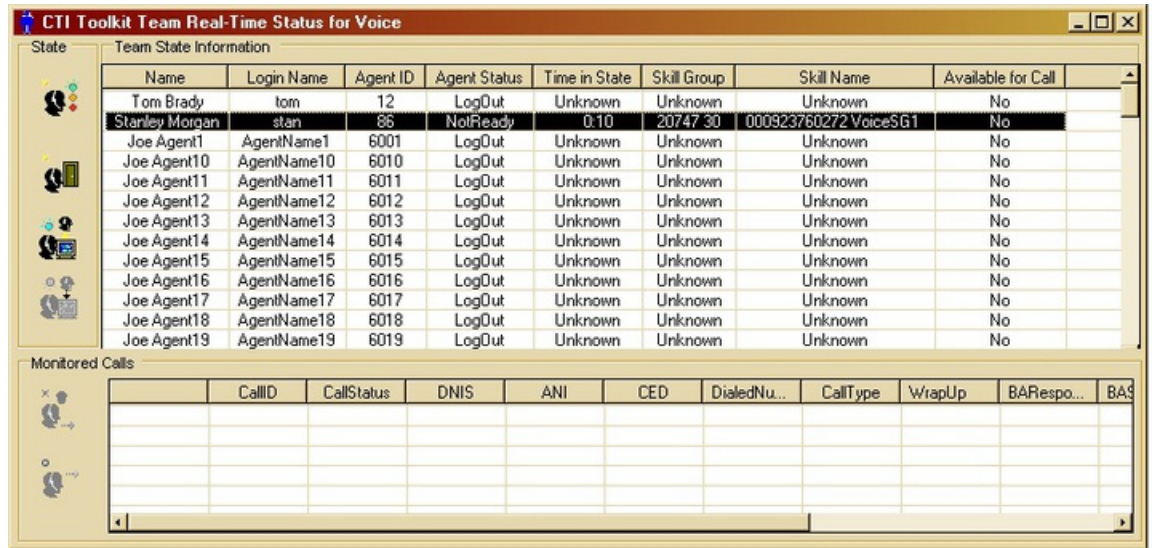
CTI Toolkit Team Real-Time Status for Voice

State

Team State Information

| Name | Login Name | Agent ID | Agent Status | Time in State | Skill Group | Skill Name | Available for Call |
|---|---|---|---|---|---|---|---|
| Tom Brady | tom | 12 | LogOut | Unknown | Unknown | Unknown | No |
| Stanley Morgan | stan | 86 | NotReady | 0:10 | 20747 30 | 000923760272 VoiceSG1 | No |
| Joe Agent1 | AgentName1 | 6001 | LogOut | Unknown | Unknown | Unknown | No |
| Joe Agent10 | AgentName10 | 6010 | LogOut | Unknown | Unknown | Unknown | No |
| Joe Agent11 | AgentName11 | 6011 | LogOut | Unknown | Unknown | Unknown | No |
| Joe Agent12 | AgentName12 | 6012 | LogOut | Unknown | Unknown | Unknown | No |
| Joe Agent13 | AgentName13 | 6013 | LogOut | Unknown | Unknown | Unknown | No |
| Joe Agent14 | AgentName14 | 6014 | LogOut | Unknown | Unknown | Unknown | No |
| Joe Agent15 | AgentName15 | 6015 | LogOut | Unknown | Unknown | Unknown | No |
| Joe Agent16 | AgentName16 | 6016 | LogOut | Unknown | Unknown | Unknown | No |
| Joe Agent17 | AgentName17 | 6017 | LogOut | Unknown | Unknown | Unknown | No |
| Joe Agent18 | AgentName18 | 6018 | LogOut | Unknown | Unknown | Unknown | No |
| Joe Agent19 | AgentName19 | 6019 | LogOut | Unknown | Unknown | Unknown | No |

Monitored Calls

| | CallID | CallStatus | DNIS | ANI | CED | DialedNu... | CallType | WrapUp | BARespo... | BAS |
|---|---|---|---|---|---|---|---|---|---|---|